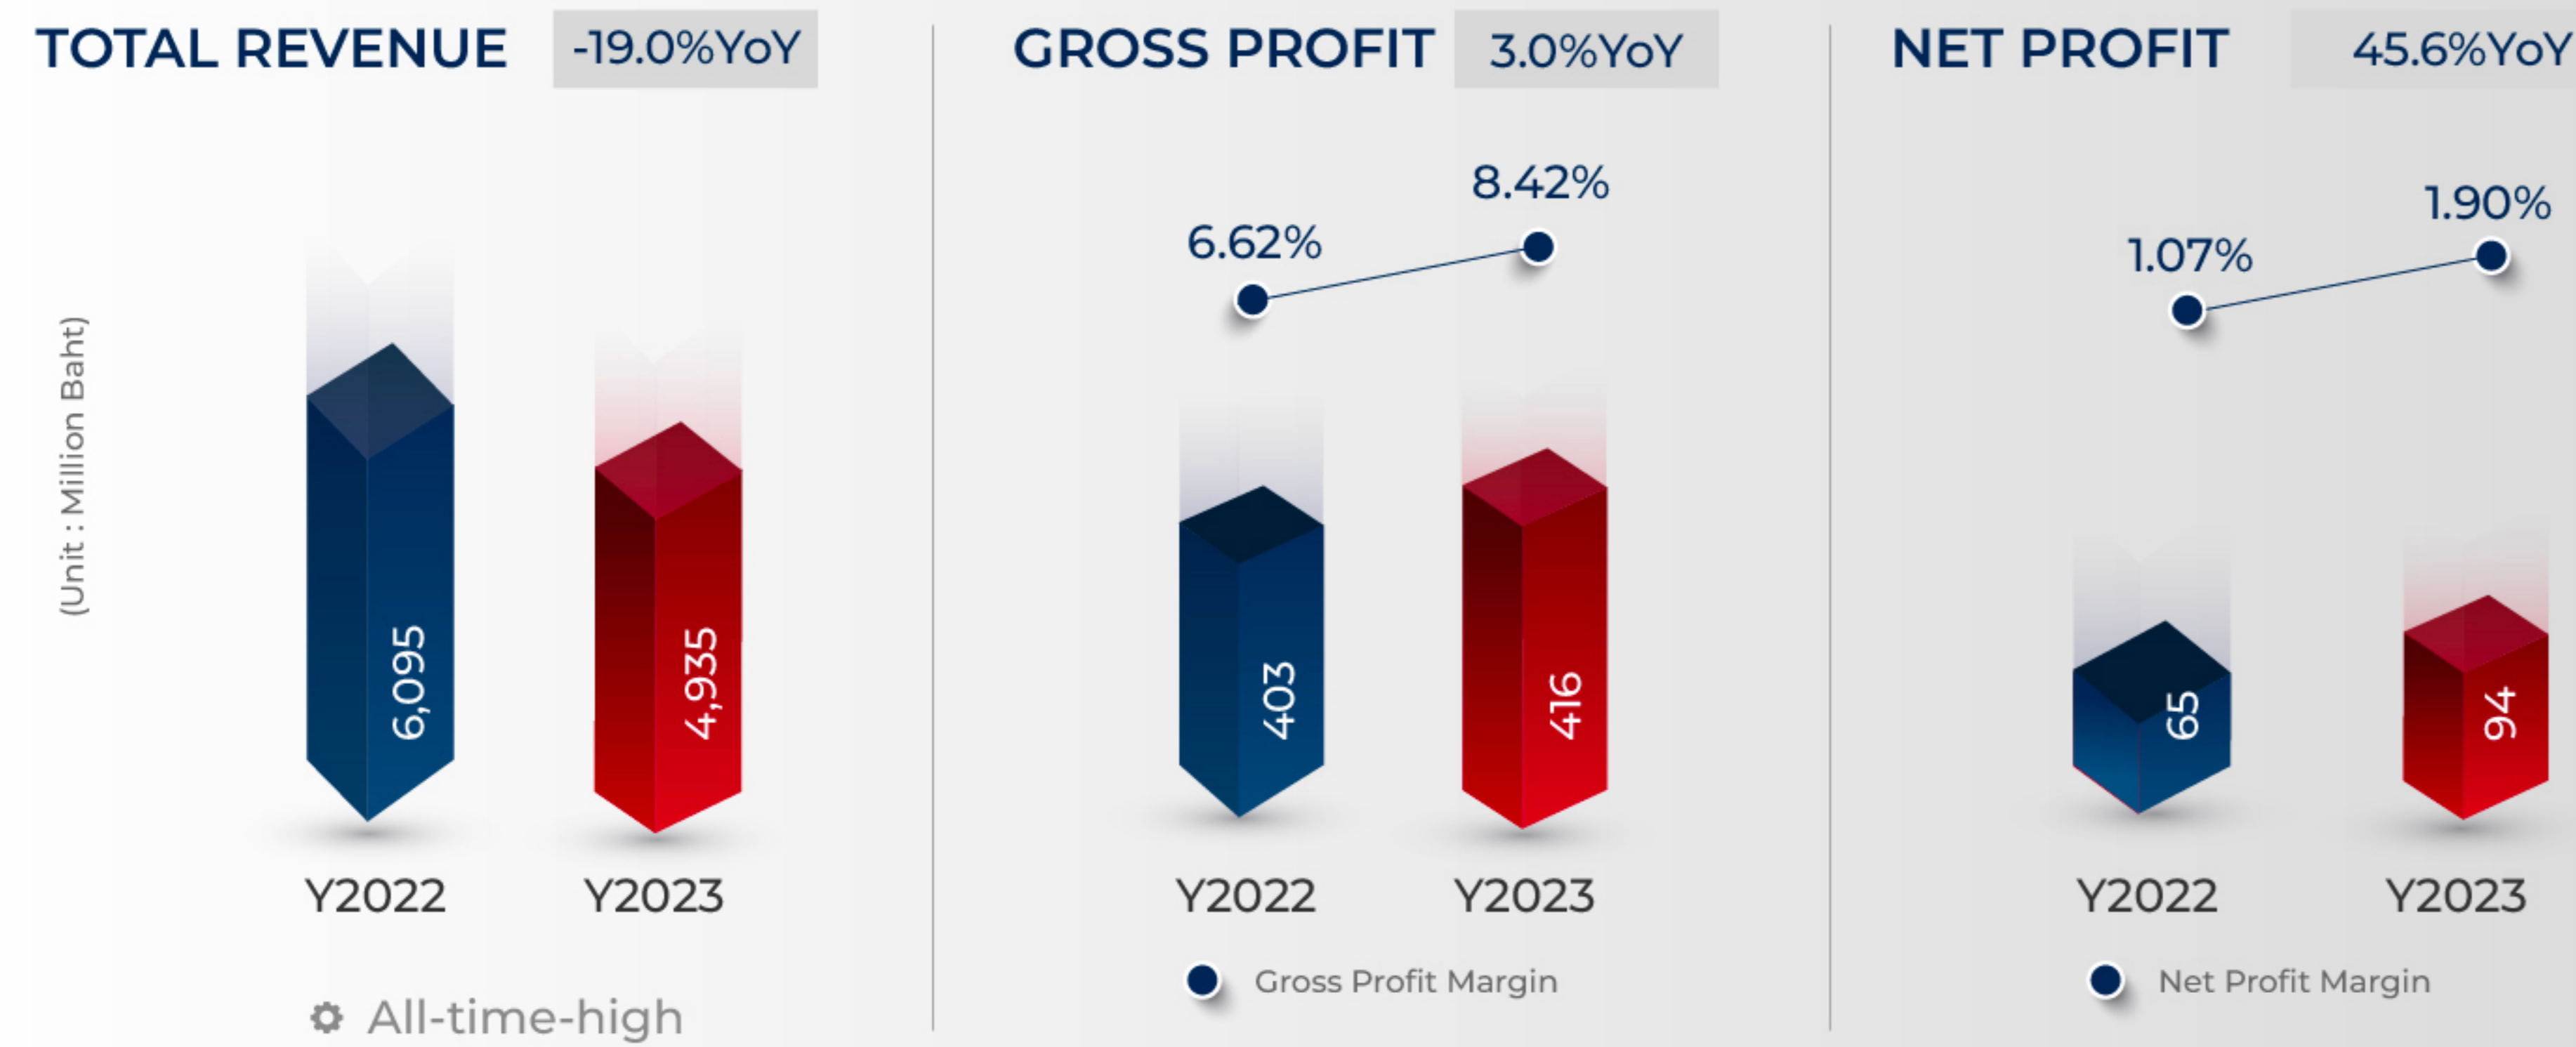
TOTAL REVENUE -19.0%YoY

(Unit : Million Baht)

6,095
4,935

Y2022 Y2023

All-time-high

GROSS PROFIT 3.0%YoY

6.62%
8.42%

403
416

Y2022 Y2023

Gross Profit Margin

NET PROFIT 45.6%YoY

1.07%
1.90%

65
94

Y2022 Y2023

Net Profit Margin